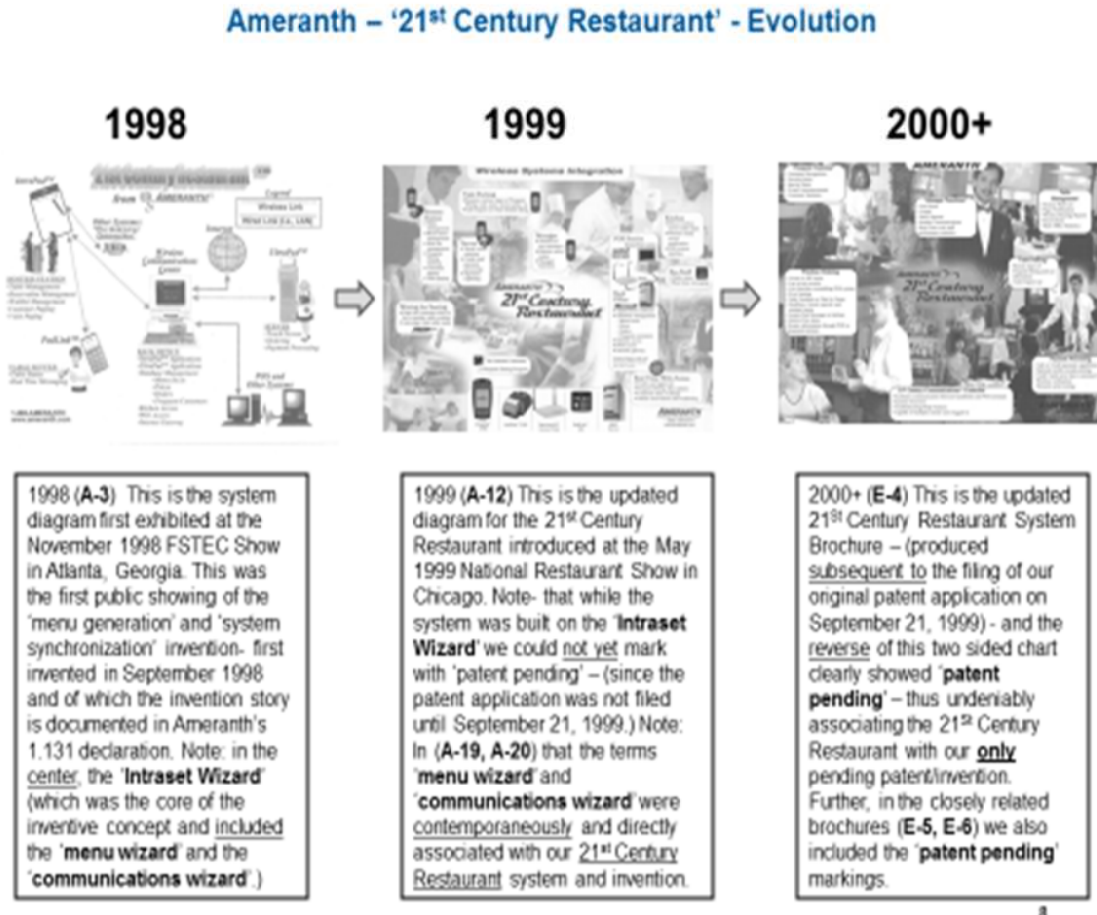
Ameranth – '21st Century Restaurant' - Evolution

1998

1999

2000+

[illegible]

Wireless Systems Integration

21st Century Restaurant

AMERANTH

21st Century Restaurant

1998 (A-3) This is the system diagram first exhibited at the November 1998 FSTEC Show in Atlanta, Georgia. This was the first public showing of the 'menu generation' and 'system synchronization' invention- first invented in September 1998 and of which the invention story is documented in Ameranth's 1.131 declaration. Note: in the center, the 'Intraset Wizard' (which was the core of the inventive concept and included the 'menu wizard' and the 'communications wizard'.)

1999 (A-12) This is the updated diagram for the 21st Century Restaurant introduced at the May 1999 National Restaurant Show in Chicago. Note- that while the system was built on the 'Intraset Wizard' we could not yet mark with 'patent pending' – (since the patent application was not filed until September 21, 1999.) Note: In (A-19, A-20) that the terms 'menu wizard' and 'communications wizard' were contemporaneously and directly associated with our 21st Century Restaurant system and invention.

2000+ (E-4) This is the updated 21st Century Restaurant System Brochure – (produced subsequent to the filing of our original patent application on September 21, 1999) - and the reverse of this two sided chart clearly showed 'patent pending' – thus undeniably associating the 21st Century Restaurant with our only pending patent/invention. Further, in the closely related brochures (E-5, E-6) we also included the 'patent pending' markings.